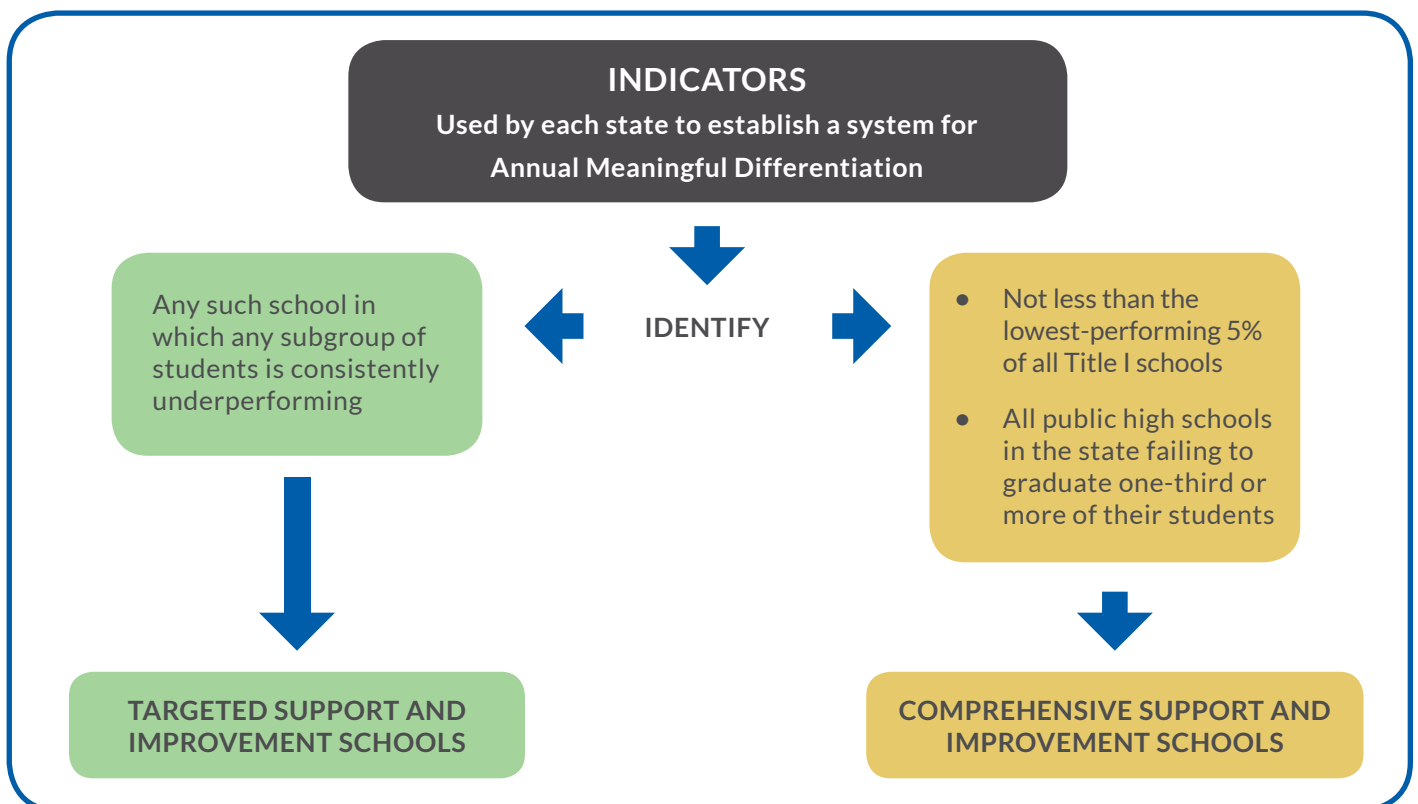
INDICATORS
Used by each state to establish a system for Annual Meaningful Differentiation

IDENTIFY

Any such school in which any subgroup of students is consistently underperforming

- Not less than the lowest-performing 5% of all Title I schools
- All public high schools in the state failing to graduate one-third or more of their students

TARGETED SUPPORT AND IMPROVEMENT SCHOOLS

COMPREHENSIVE SUPPORT AND IMPROVEMENT SCHOOLS